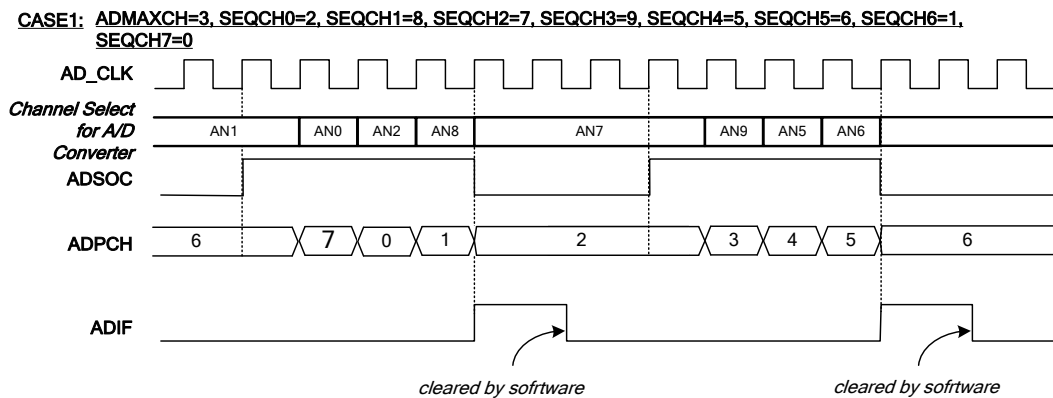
CASE1: ADMAXCH=3, SEQCH0=2, SEQCH1=8, SEQCH2=7, SEQCH3=9, SEQCH4=5, SEQCH5=6, SEQCH6=1, SEQCH7=0

AD_CLK

Channel Select for A/D Converter

AN1 AN0 AN2 AN8 AN7 AN9 AN5 AN6

ADSOC

ADPCH

6 7 0 1 2 3 4 5 6

ADIF

cleared by sofrtware

cleared by sofrtware